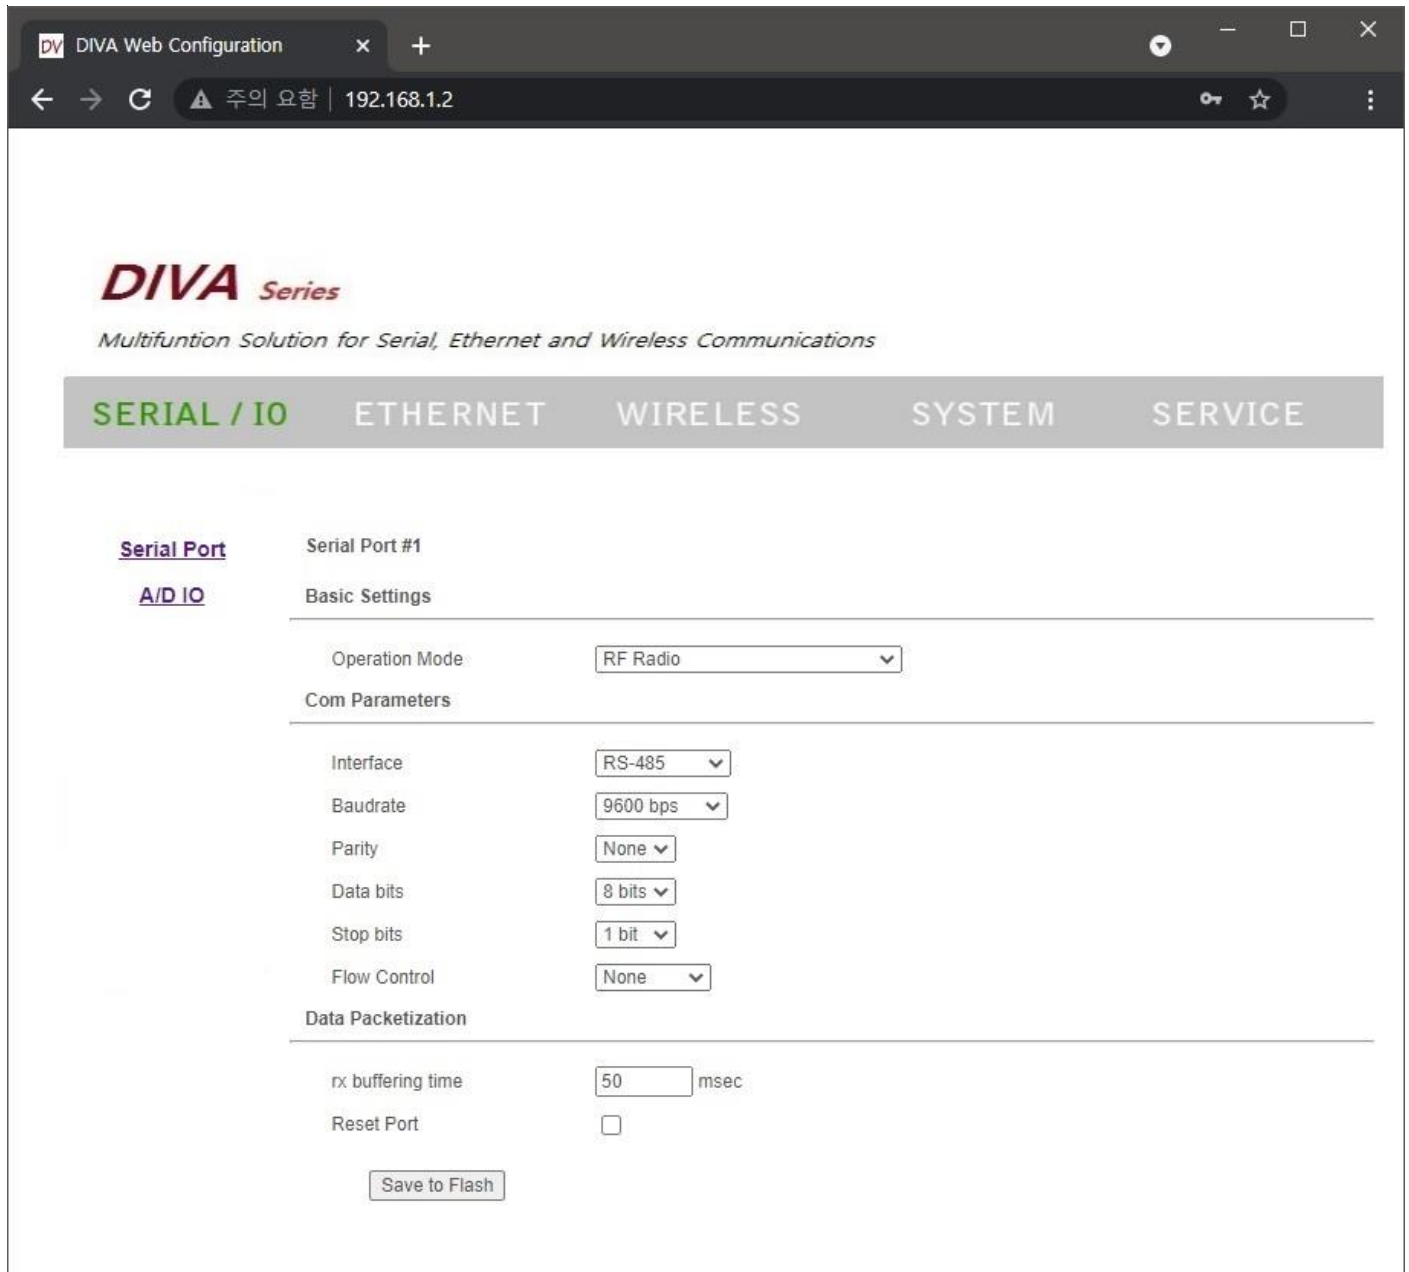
DV DIVA Web Configuration ×
+

주의 요함 | 192.168.1.2

DIVA Series

Multifuntion Solution for Serial, Ethernet and Wireless Communications

SERIAL / IO ETHERNET WIRELESS SYSTEM SERVICE

Serial Port

A/D IO

Serial Port #1

Basic Settings

Operation Mode RF Radio

Com Parameters

Interface RS-485

Baudrate 9600 bps

Parity None

Data bits 8 bits

Stop bits 1 bit

Flow Control None

Data Packetization

rx buffering time 50 msec

Reset Port

Save to Flash